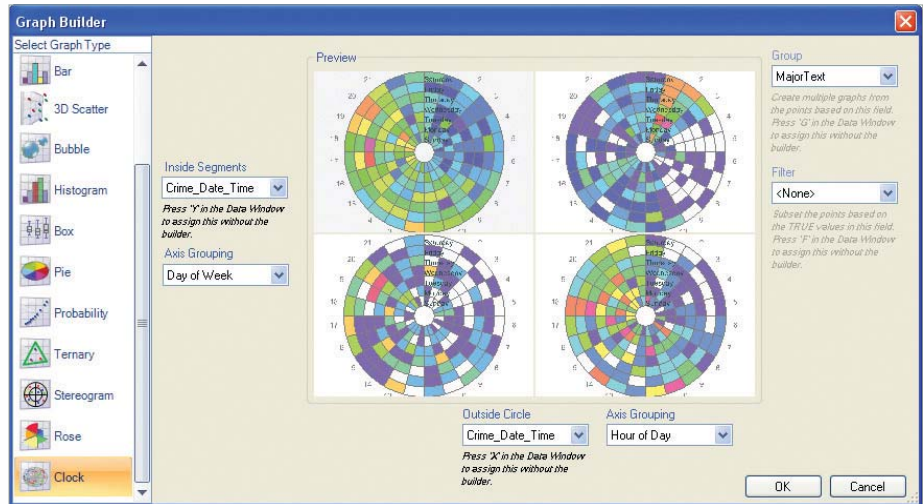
Graph Builder

Select Graph Type

Bar

3D Scatter

Bubble

Histogram

Box

Pie

Probability

Ternary

Stereogram

Rose

Clock

Inside Segments

Crime_Date_Time

Press 'Y' in the Data Window to assign this without the builder.

Axis Grouping

Day of Week

Preview

Outside Circle

Crime_Date_Time

Press 'X' in the Data Window to assign this without the builder.

Axis Grouping

Hour of Day

Group

MajorText

Create multiple graphs from the points based on this field. Press 'G' in the Data Window to assign this without the builder.

Filter

<None>

Subset the points based on the TRUE values in this field. Press 'F' in the Data Window to assign this without the builder.

OK

Cancel